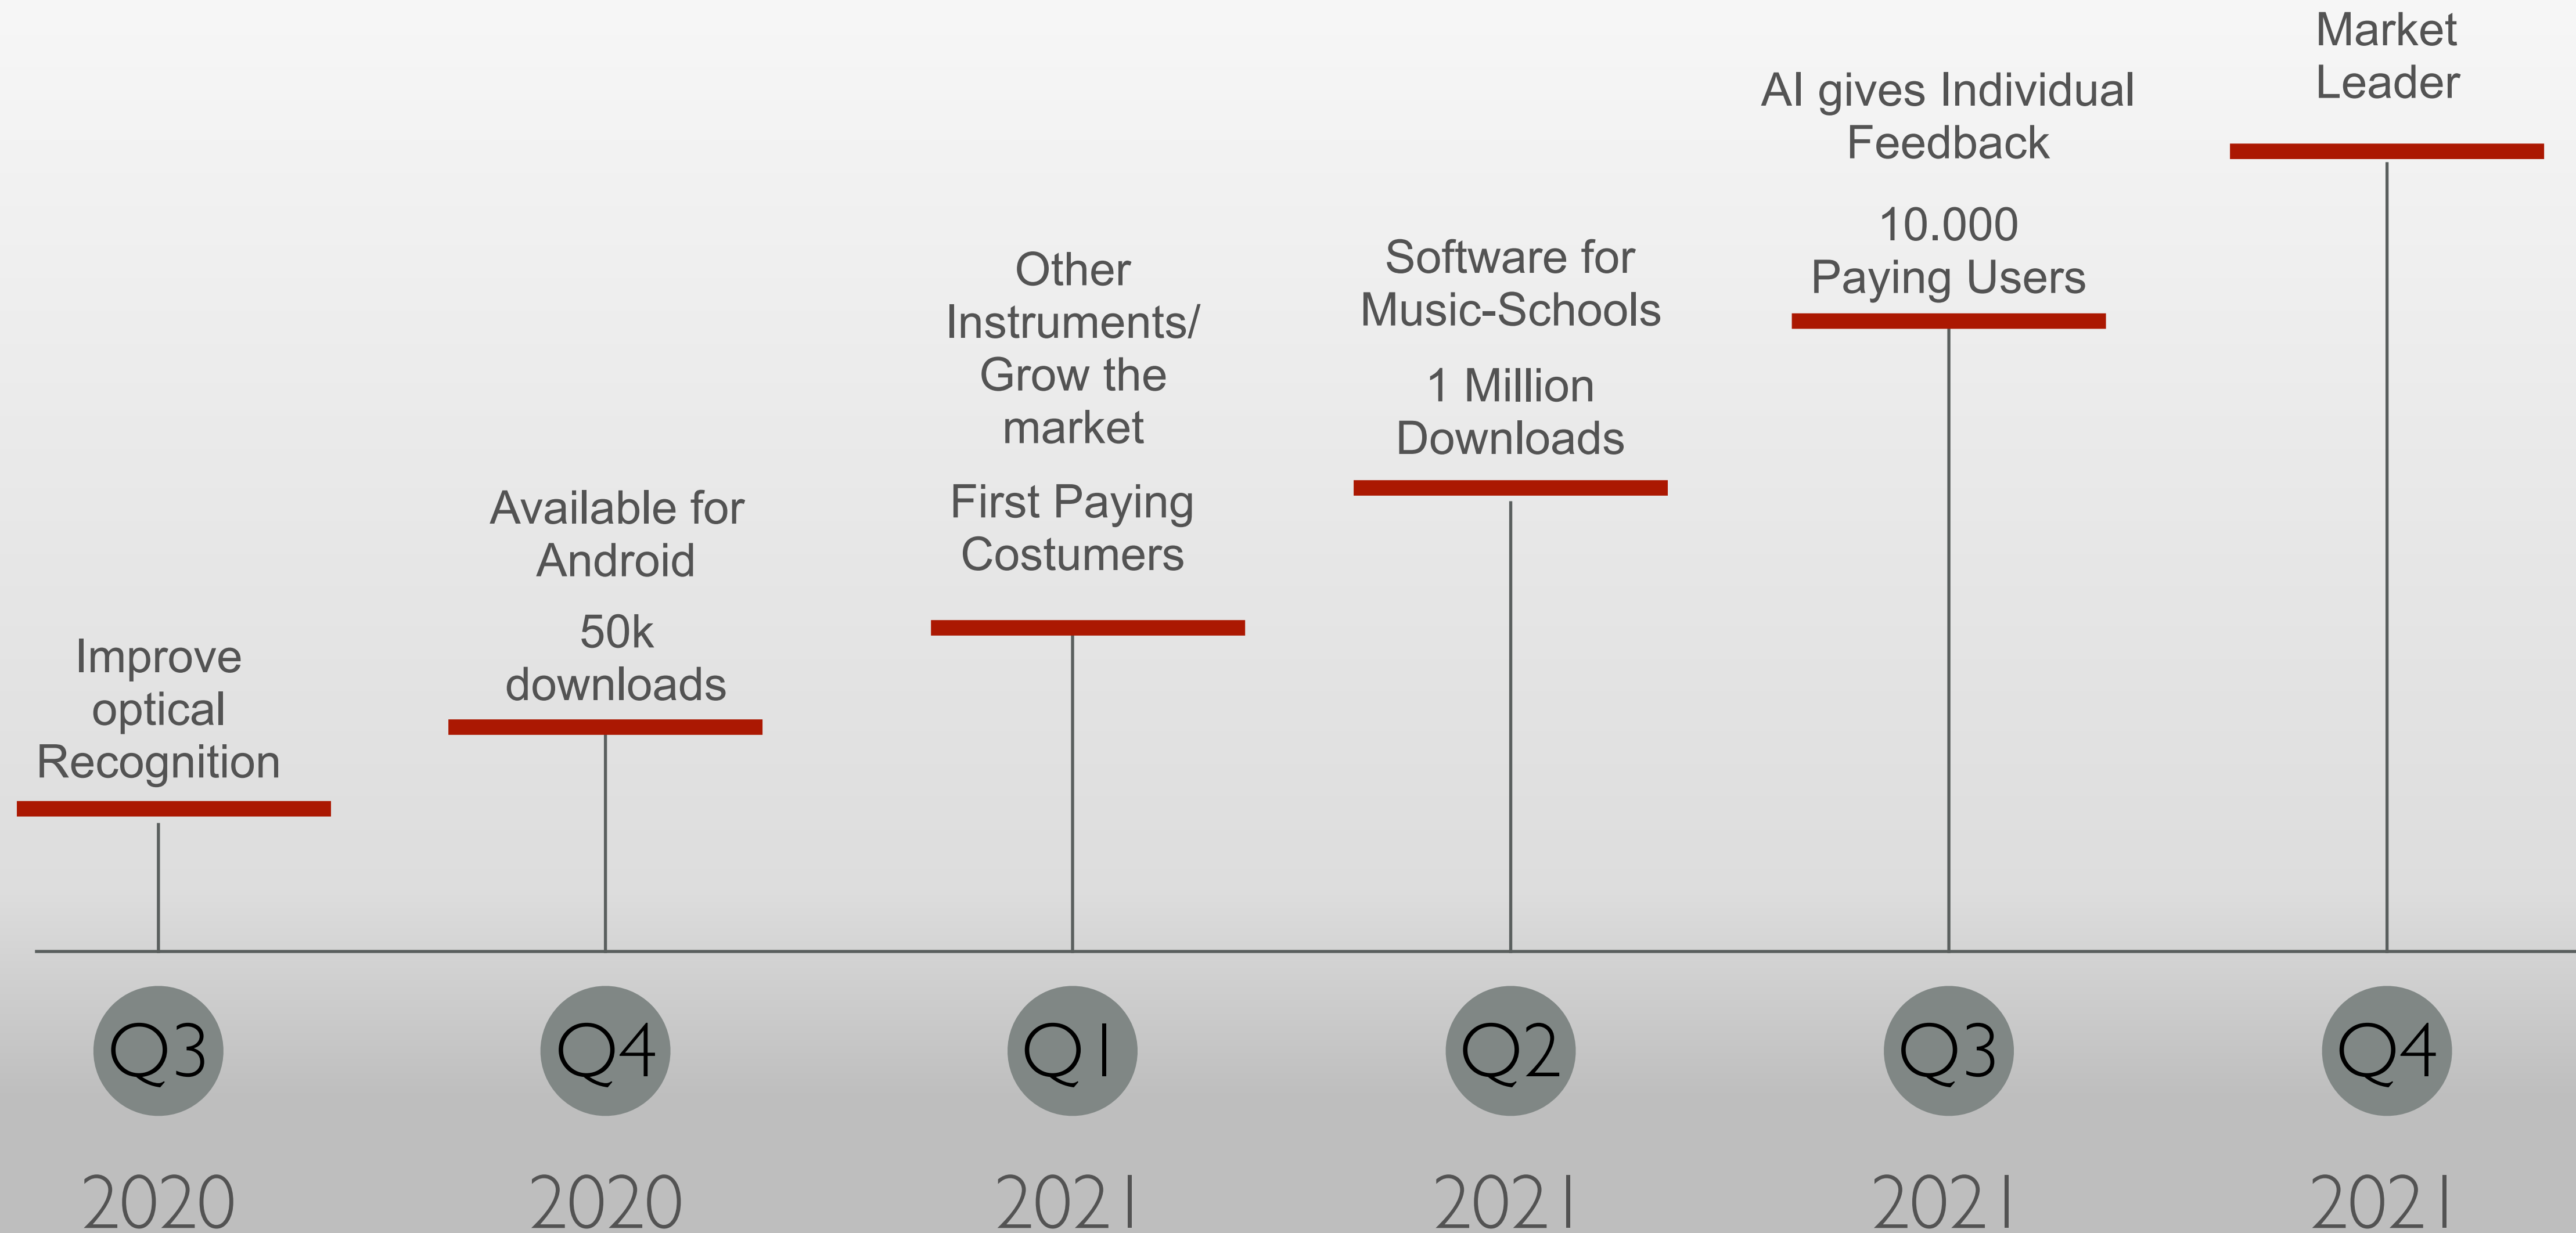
Improve optical Recognition

Q3

2020

Available for Android

50k downloads

Q4

2020

Other Instruments/ Grow the market

First Paying Costumers

Q1

2021

Software for Music-Schools

1 Million Downloads

Q2

2021

AI gives Individual Feedback

10.000 Paying Users

Q3

2021

Market Leader

Q4

2021